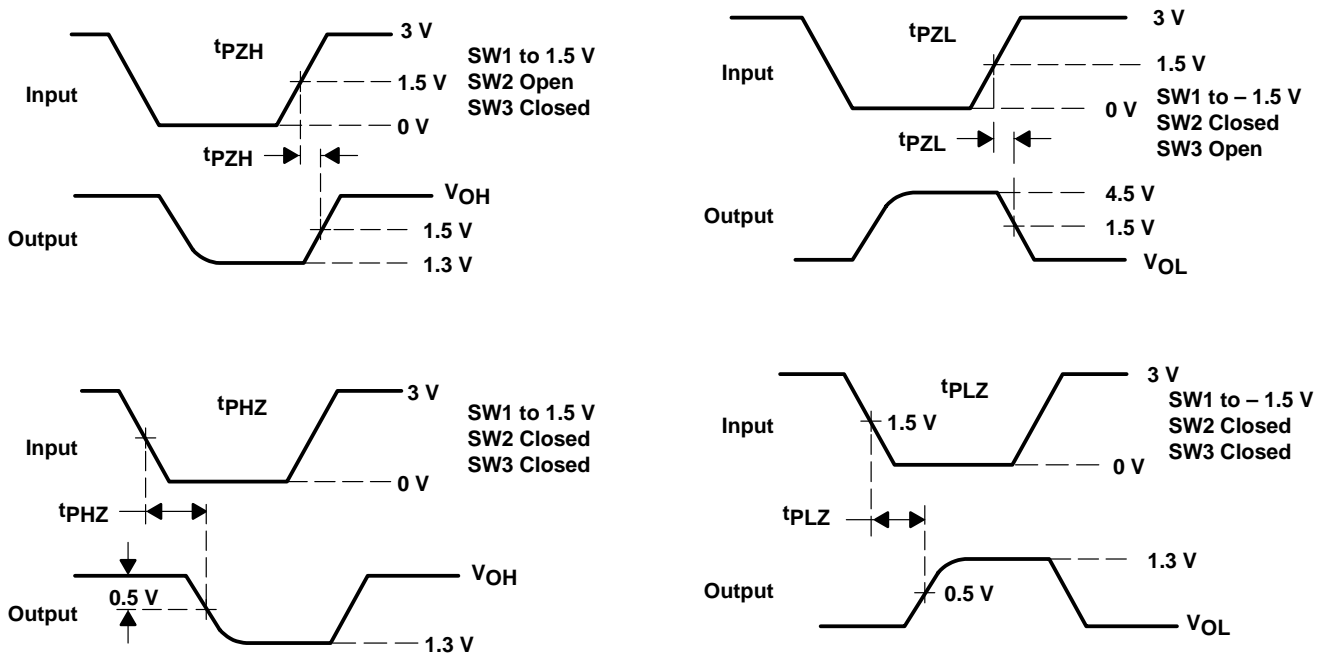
$t_{PZH}$

3 V

SW1 to 1.5 V
SW2 Open
SW3 Closed

Input

1.5 V

0 V

$t_{PZH}$

$V_{OH}$

Output

1.5 V

1.3 V

$t_{PZL}$

3 V

Input

1.5 V

0 V

SW1 to – 1.5 V
SW2 Closed
SW3 Open

$t_{PZL}$

Output

4.5 V

1.5 V

$V_{OL}$

$t_{PHZ}$

3 V

SW1 to 1.5 V
SW2 Closed
SW3 Closed

Input

0 V

$t_{PHZ}$

$V_{OH}$

Output

0.5 V

1.3 V

$t_{PLZ}$

3 V

SW1 to – 1.5 V
SW2 Closed
SW3 Closed

Input

1.5 V

0 V

$t_{PLZ}$

1.3 V

Output

0.5 V

$V_{OL}$